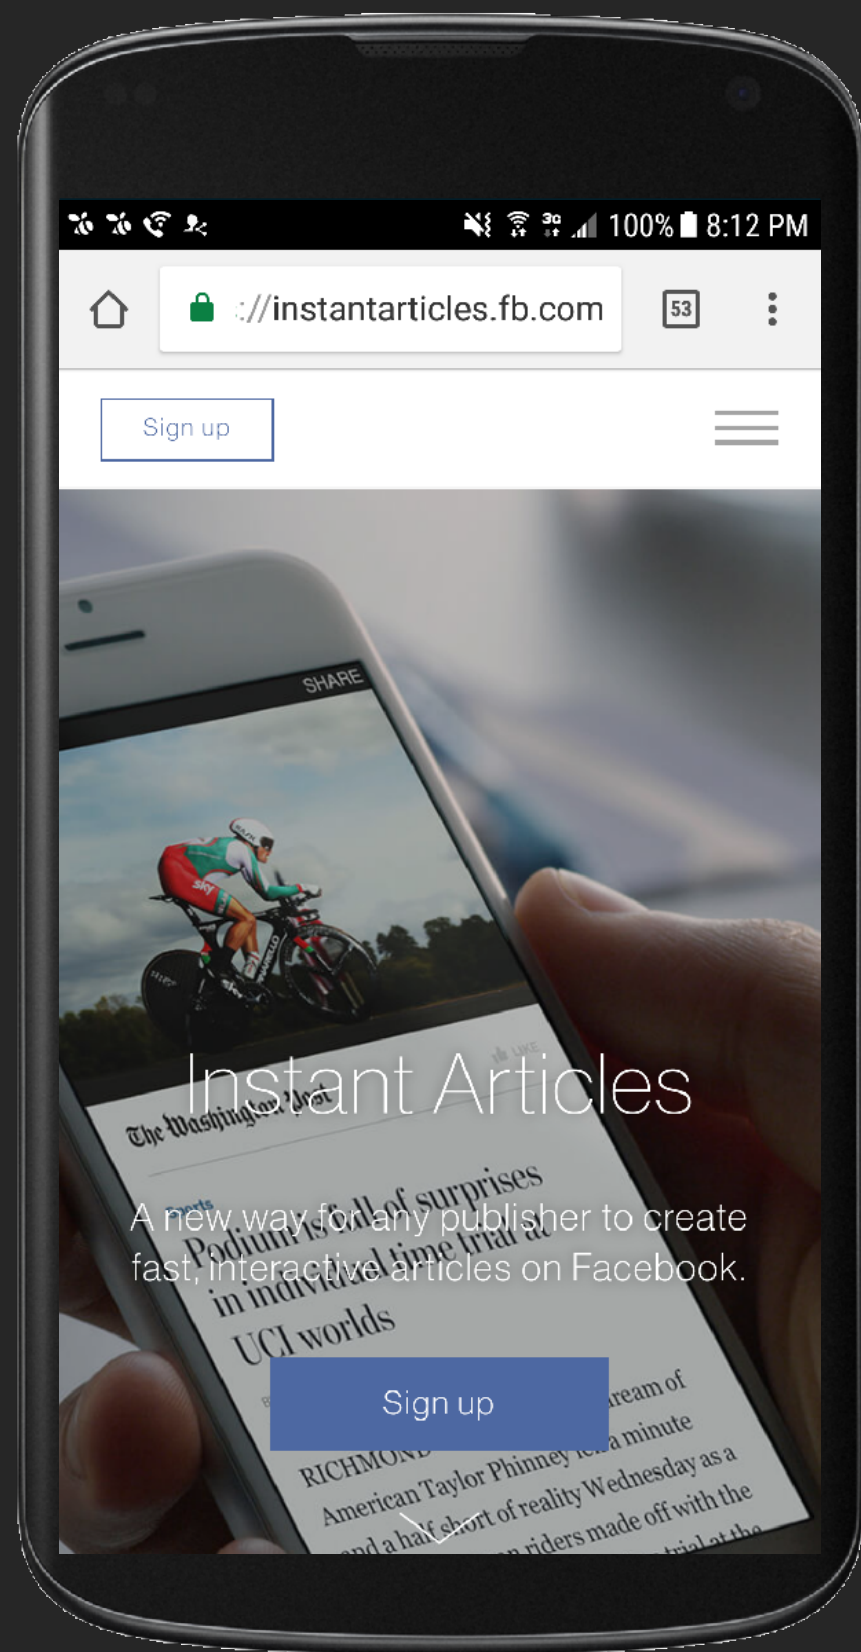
100% 8:12 PM

://instantarticles.fb.com

53

Sign up

SHARE

The Washington Post

Podium is full of surprises in individual time trial at UCI worlds

RICHMOND — American Taylor Phinney ... a dream of ... a minute ... and a half short of reality Wednesday as a ... riders made off with the ... trial at the

Instant Articles

A new way for any publisher to create fast, interactive articles on Facebook.

Sign up